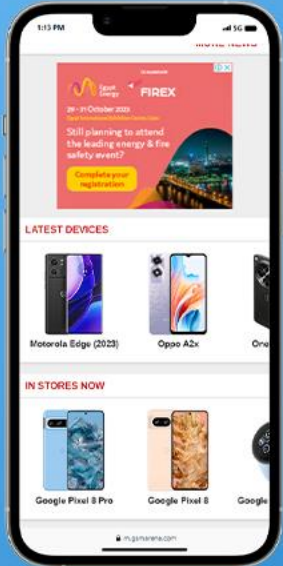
1:13 PM

5G

MORE NEWS

Egypt Energy

FIREX

29 - 31 October 2023

Still planning to attend the leading energy & fire safety event?

Complete your registration

LATEST DEVICES

Motorola Edge (2023)

Oppo A2x

On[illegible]

IN STORES NOW

Google Pixel 8 Pro

Google Pixel 8

Google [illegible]

m.gsmarena.com